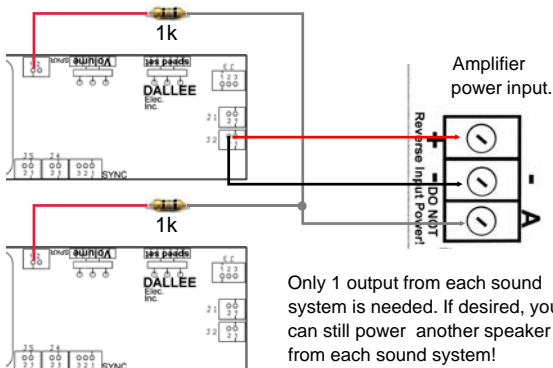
1k

Volume

Speed set

DALLEE Elec. Inc.

SYNC

Amplifier power input.

+

Reverse Input Power!

DO NOT

-

A

1k

Volume

Speed set

DALLEE Elec. Inc.

SYNC

Only 1 output from each sound system is needed. If desired, you can still power another speaker from each sound system!